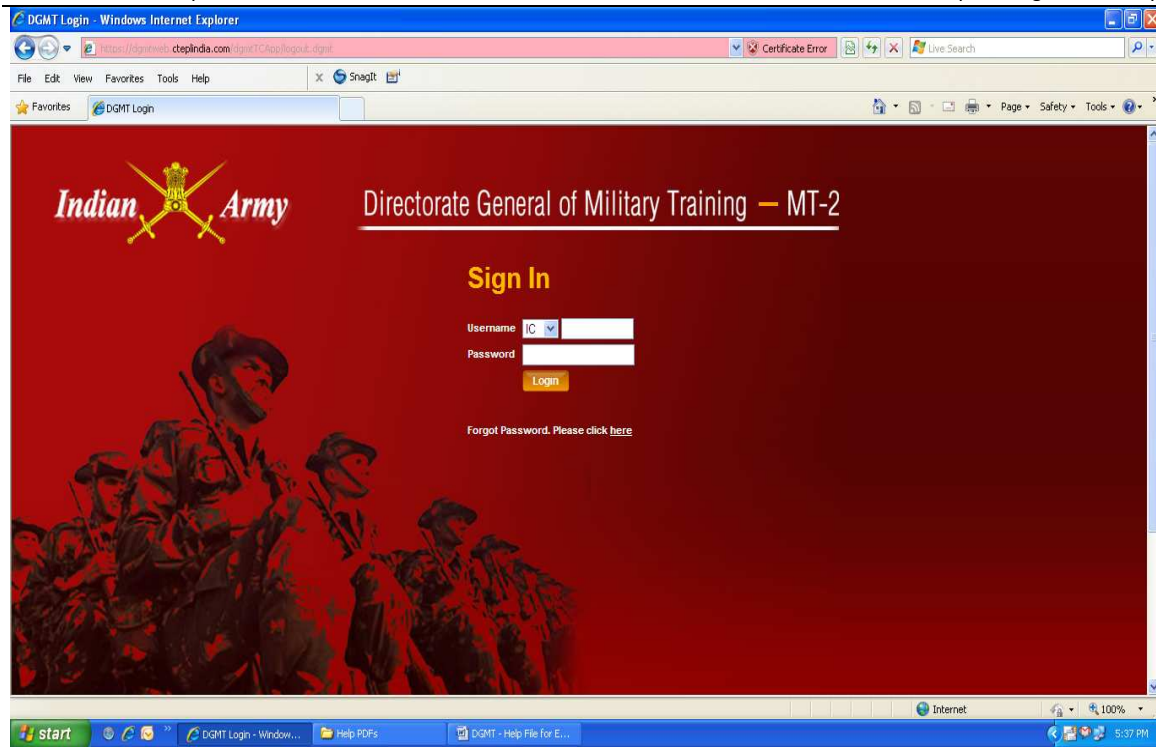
DGMT Login - Windows Internet Explorer

https://dgmtweb.cteplindia.com/dgmtTCApp/logout.dgmt

Certificate Error

Live Search

File Edit View Favorites Tools Help

Snagit

Favorites DGMT Login

Page ▾ Safety ▾ Tools ▾

Indian Army

Directorate General of Military Training — MT-2

Sign In

Username IC

Password

Login

Forgot Password. Please click here

Internet

100%

start

DGMT Login - Window...

Help PDFs

DGMT - Help File for E...

5:37 PM